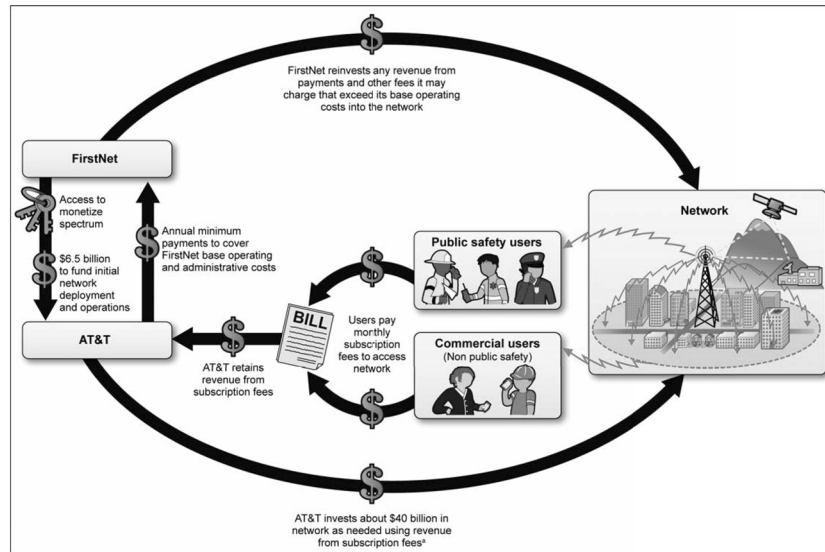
FirstNet reinvests any revenue from payments and other fees it may charge that exceed its base operating costs into the network

FirstNet

Access to monetize spectrum

$6.5 billion to fund initial network deployment and operations

Annual minimum payments to cover FirstNet base operating and administrative costs

AT&T

Network

Public safety users

BILL

Users pay monthly subscription fees to access network

Commercial users
(Non public safety)

AT&T retains revenue from subscription fees

AT&T invests about $40 billion in network as needed using revenue from subscription fees$^{a}$